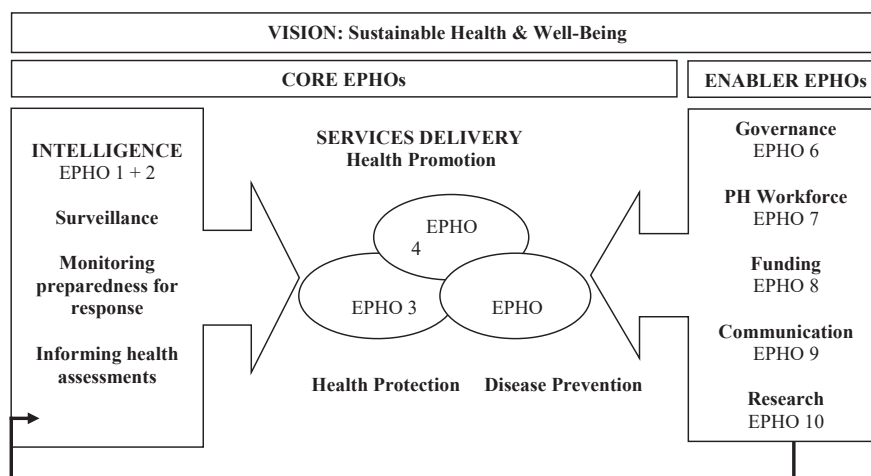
VISION: Sustainable Health & Well-Being

CORE EPHOs

ENABLER EPHOs

INTELLIGENCE
EPHO 1 + 2

Surveillance

Monitoring preparedness for response

Informing health assessments

SERVICES DELIVERY
Health Promotion

EPHO 4

EPHO 3

EPHO

Health Protection

Disease Prevention

Governance
EPHO 6

PH Workforce
EPHO 7

Funding
EPHO 8

Communication
EPHO 9

Research
EPHO 10